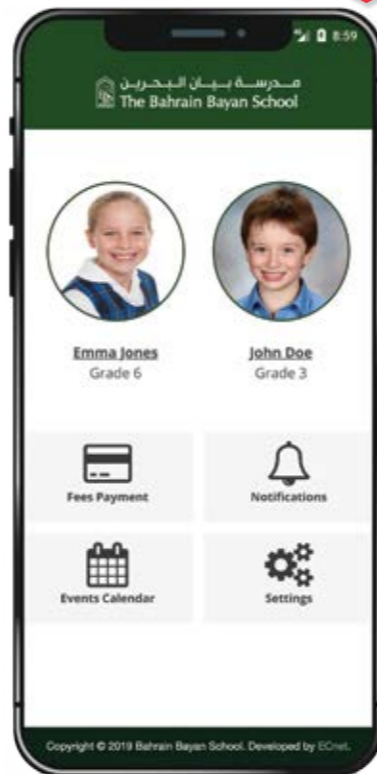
8:59

مدرسة بيان البحرين
The Bahrain Bayan School

Emma Jones
Grade 6

John Doe
Grade 3

Fees Payment

Notifications

Events Calendar

Settings

Copyright © 2019 Bahrain Bayan School. Developed by ECnet.